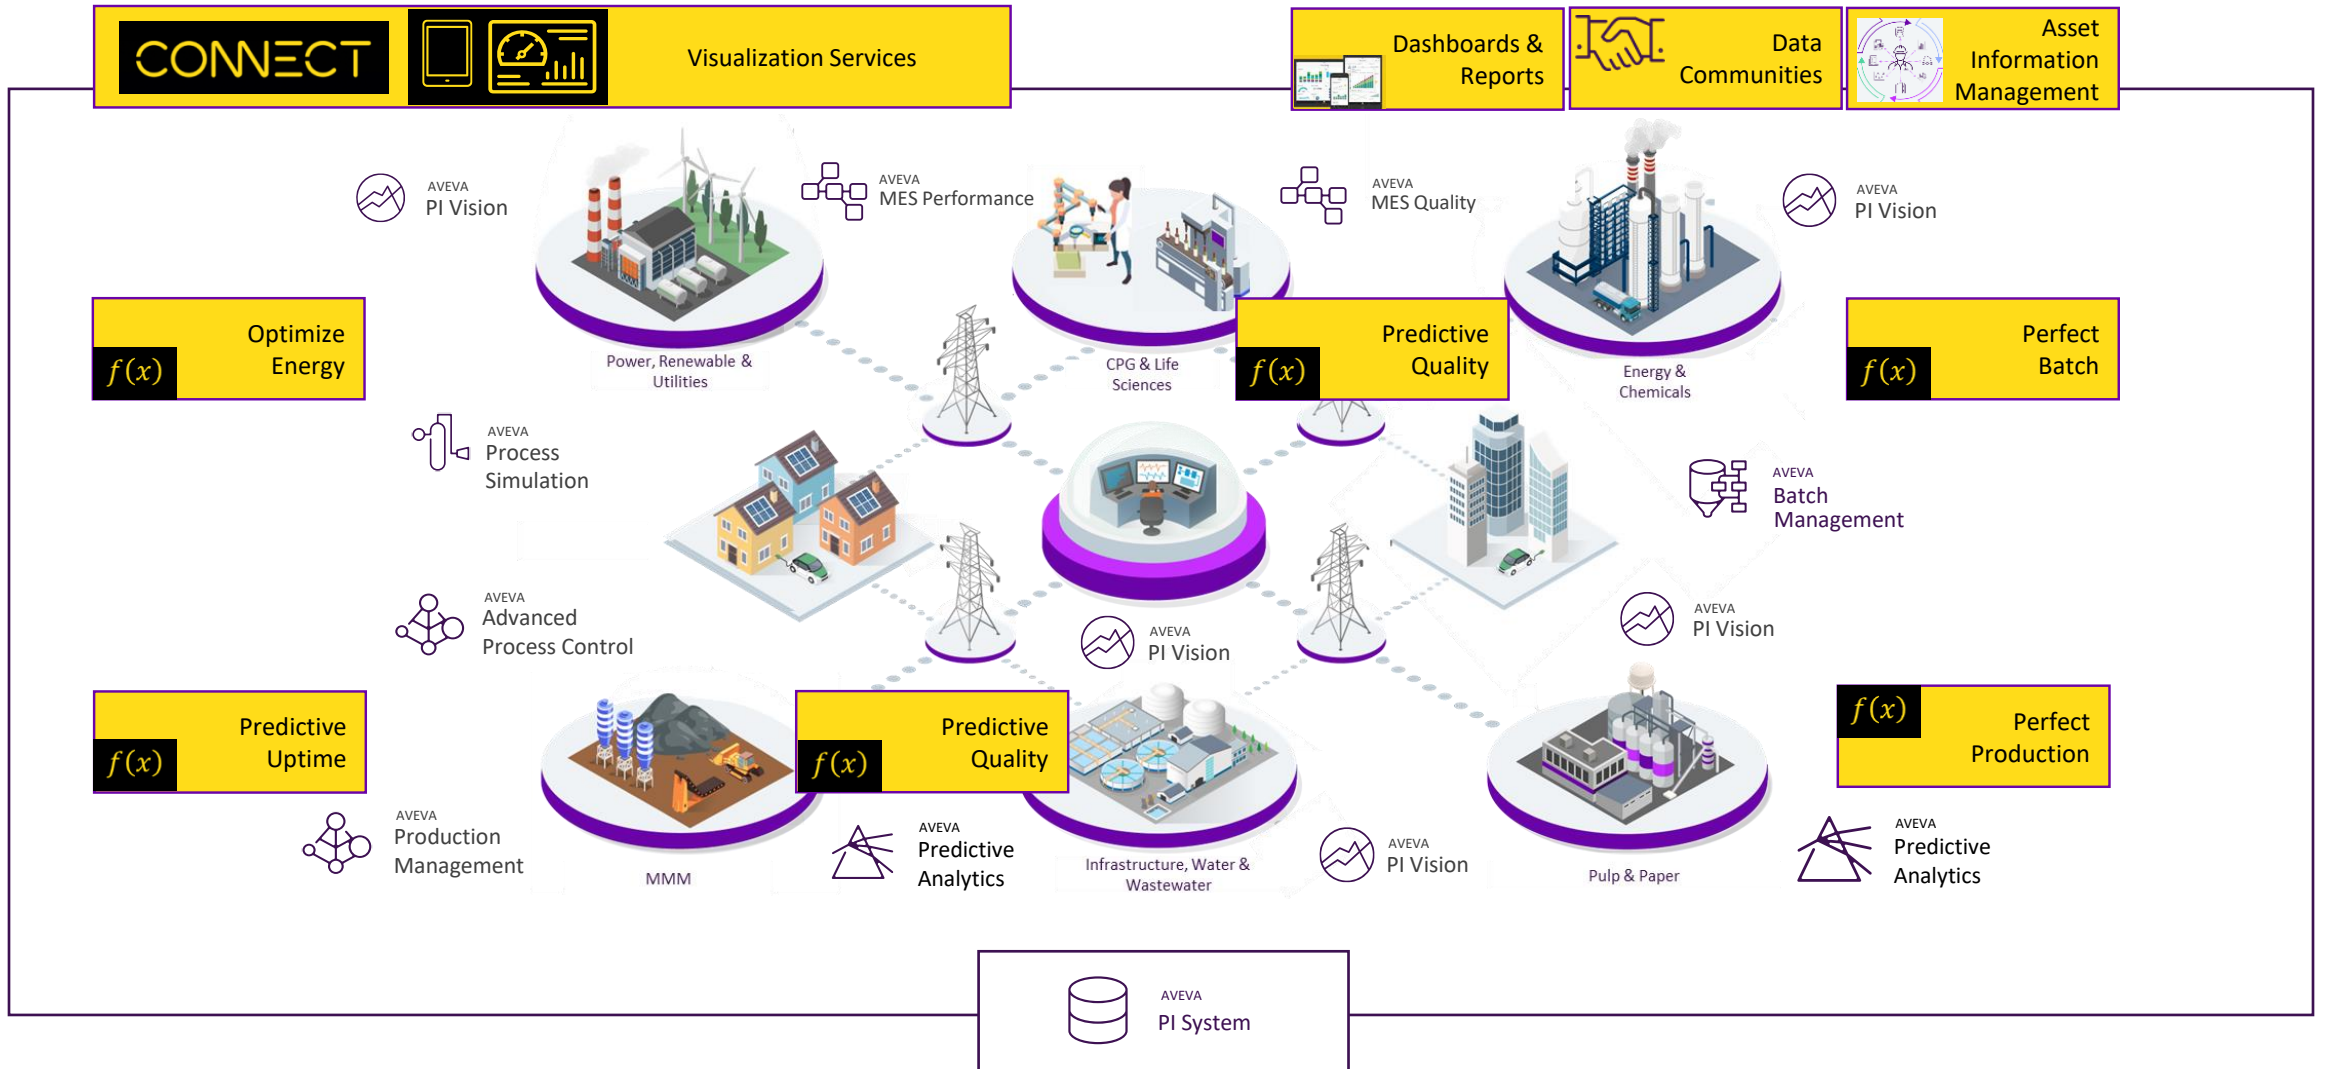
CONNECT

Visualization Services

Dashboards & Reports

Data Communities

Asset Information Management

AVEVA
PI Vision

AVEVA
MES Performance

AVEVA
MES Quality

AVEVA
PI Vision

Optimize Energy
$f(x)$

Power, Renewable & Utilities

CPG & Life Sciences

Predictive Quality
$f(x)$

Energy & Chemicals

Perfect Batch
$f(x)$

AVEVA
Process Simulation

AVEVA
Batch Management

AVEVA
Advanced Process Control

AVEVA
PI Vision

AVEVA
PI Vision

Predictive Uptime
$f(x)$

Predictive Quality
$f(x)$

$f(x)$
Perfect Production

AVEVA
Production Management

MMM

AVEVA
Predictive Analytics

Infrastructure, Water & Wastewater

AVEVA
PI Vision

Pulp & Paper

AVEVA
Predictive Analytics

AVEVA
PI System